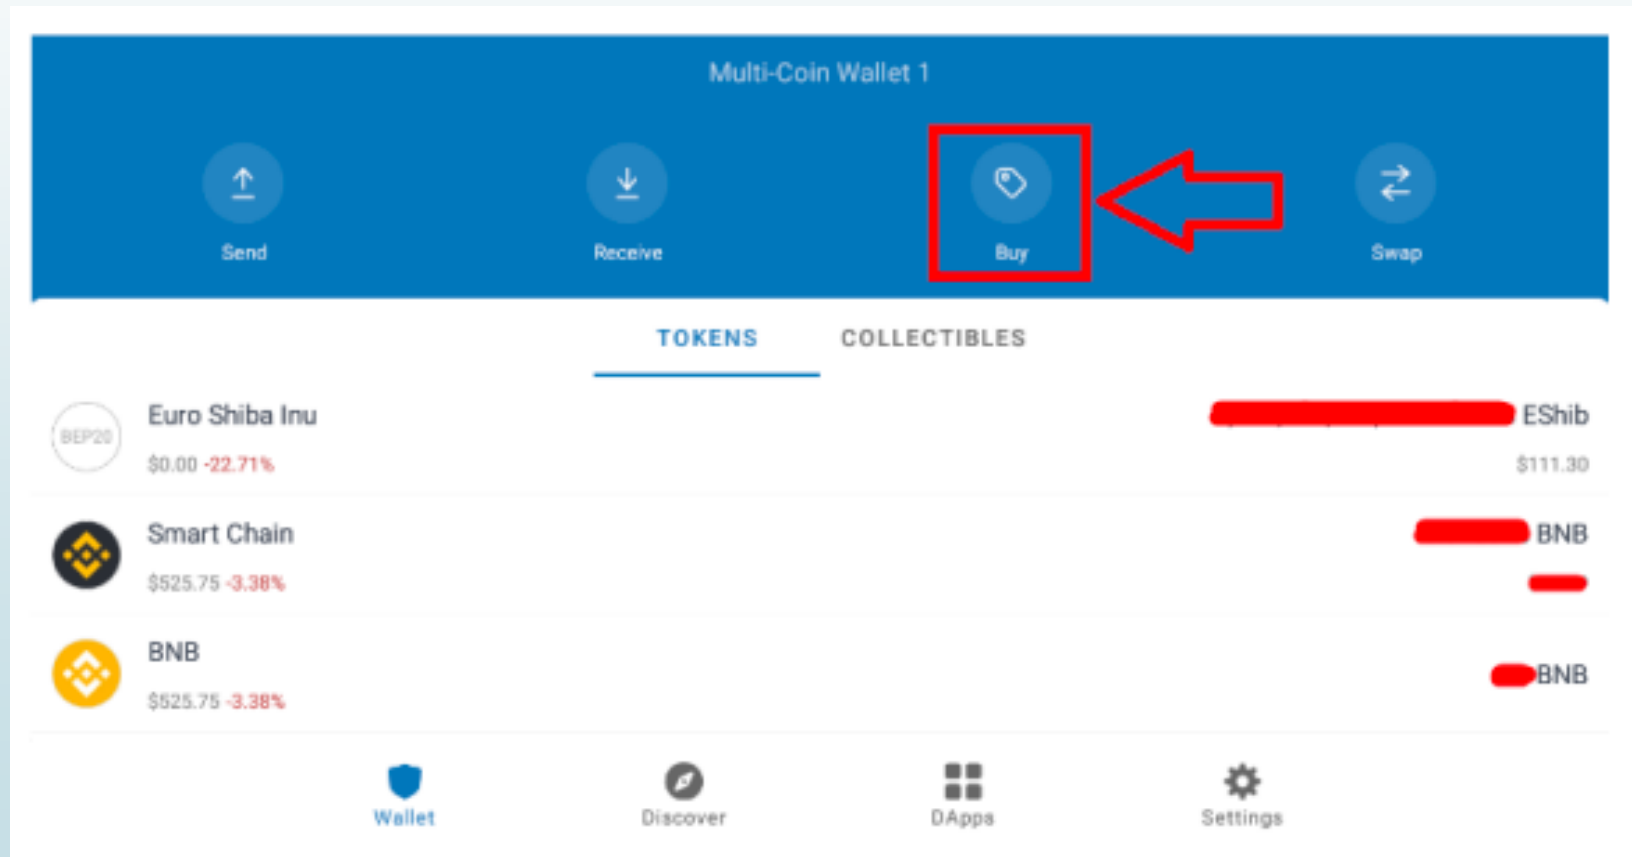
Multi-Coin Wallet 1

Send

Receive

Buy

Swap

TOKENS

COLLECTIBLES

BEP20

Euro Shiba Inu

$0.00 -22.71%

EShib

$111.30

Smart Chain

$525.75 -3.38%

BNB

BNB

$525.75 -3.38%

BNB

Wallet

Discover

DApps

Settings